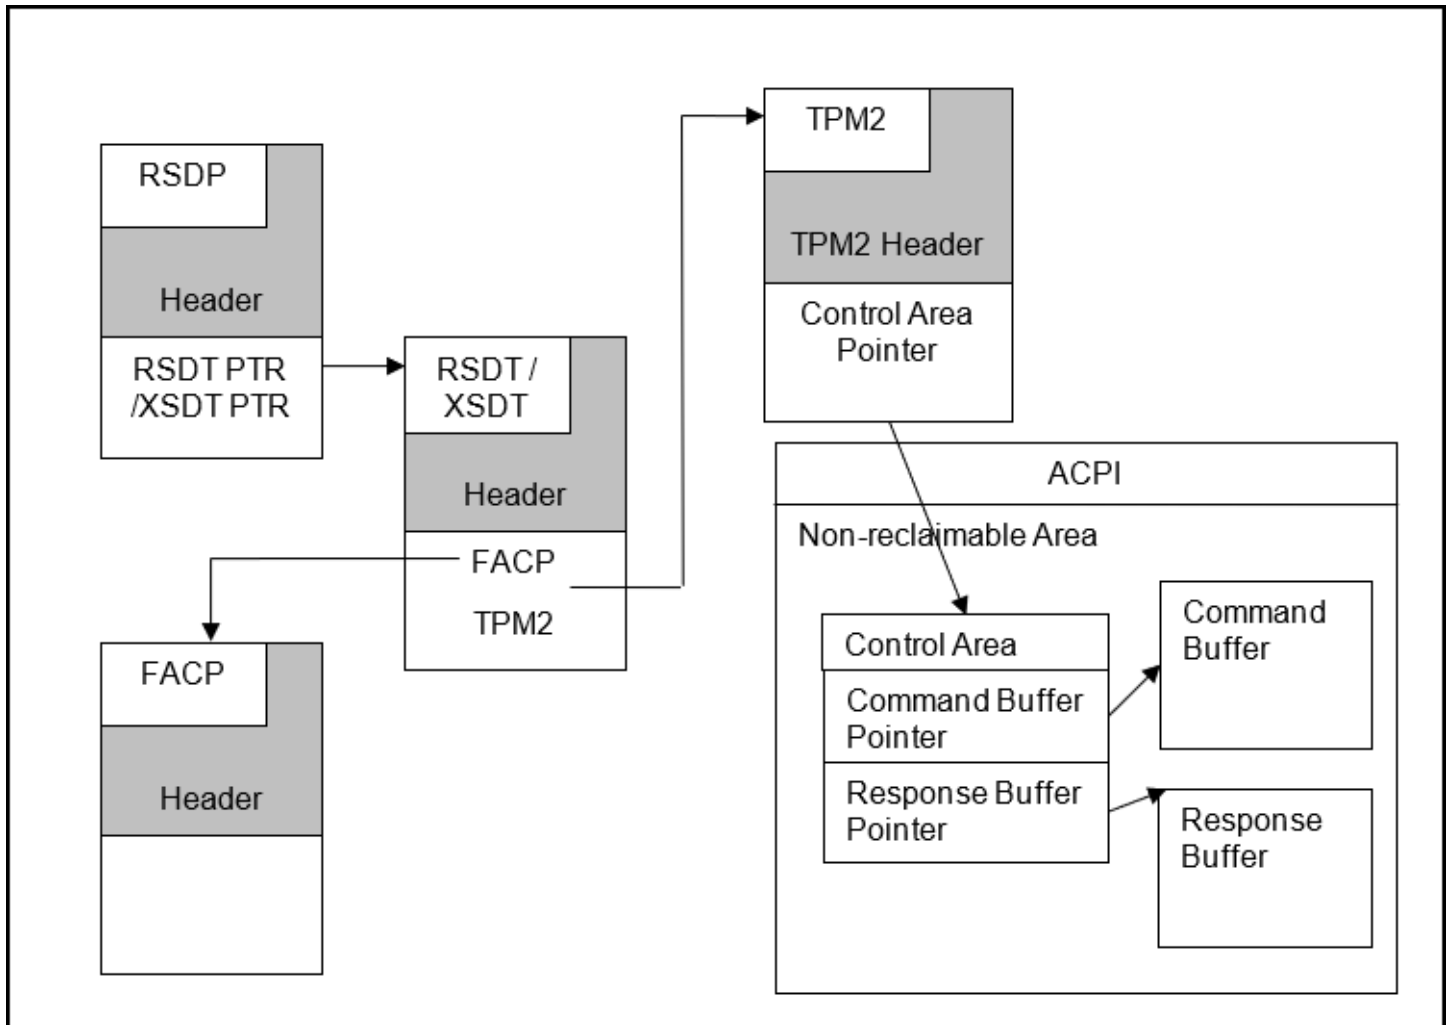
RSDP

Header

RSDT PTR /XSDT PTR

RSDT / XSDT

Header

FACP

TPM2

FACP

Header

TPM2

TPM2 Header

Control Area Pointer

ACPI

Non-reclaimable Area

Control Area

Command Buffer Pointer

Response Buffer Pointer

Command Buffer

Response Buffer